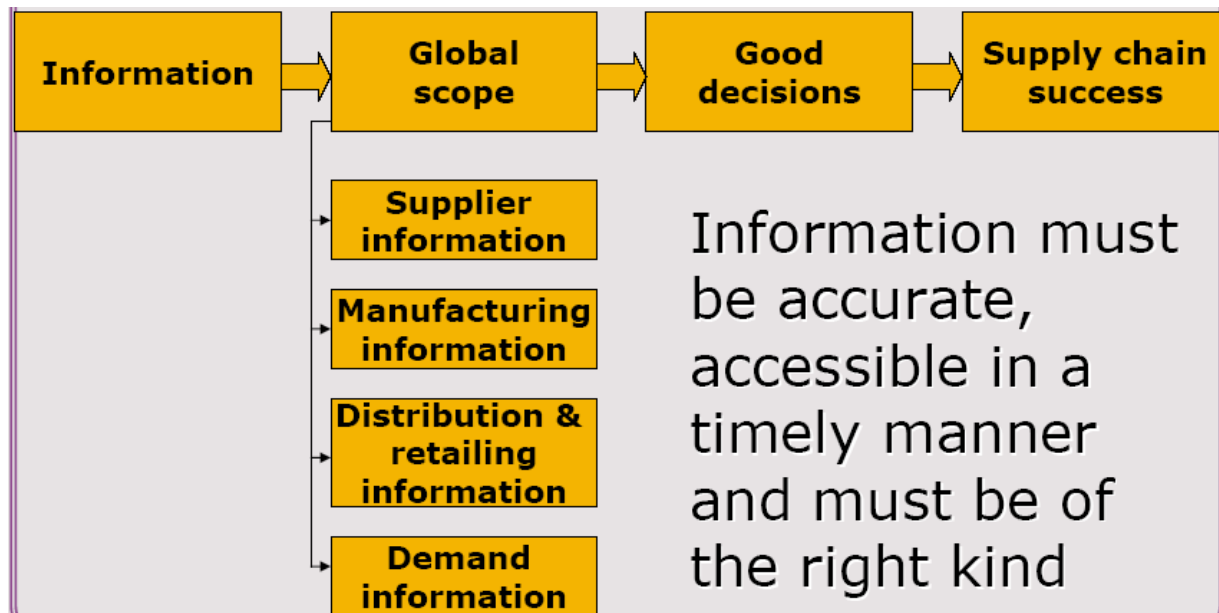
Information

Global scope

Good decisions

Supply chain success

Supplier information

Manufacturing information

Distribution & retailing information

Demand information

Information must be accurate, accessible in a timely manner and must be of the right kind